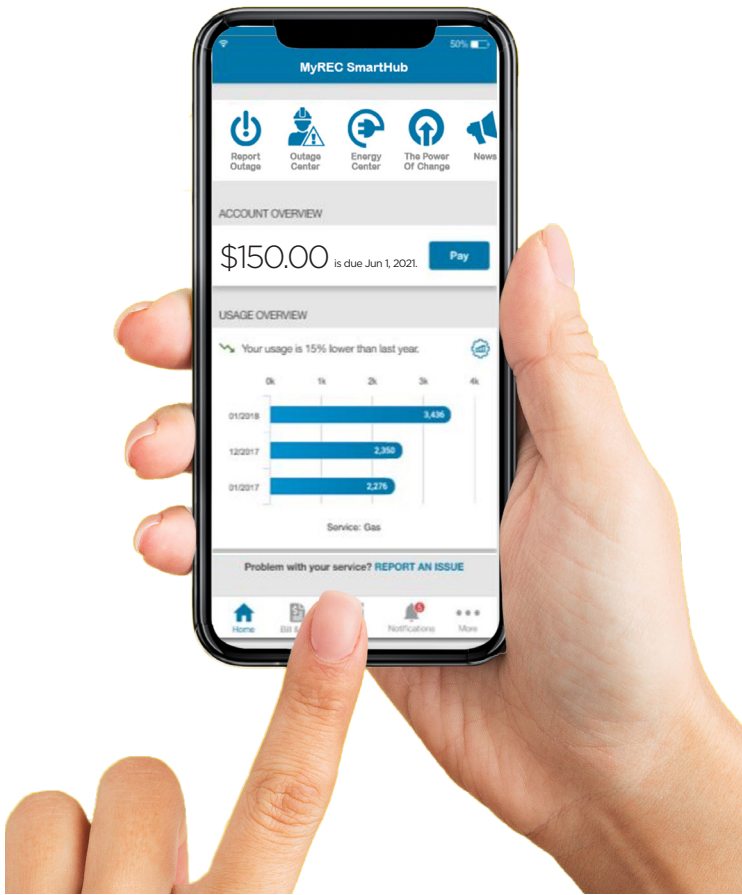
50%

MyREC SmartHub

Report Outage
Outage Center
Energy Center
The Power Of Change
News

ACCOUNT OVERVIEW

$150.00 is due Jun 1, 2021.
Pay

USAGE OVERVIEW

Your usage is 15% lower than last year.

| | 0k | 1k | 2k | 3k | 4k |
|---|---|---|---|---|---|
| 01/2018 | 3,436 | | | | |
| 12/2017 | 2,350 | | | | |
| 01/2017 | 2,276 | | | | |

Service: Gas

Problem with your service? REPORT AN ISSUE

Home
Bill M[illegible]
Notifications
More